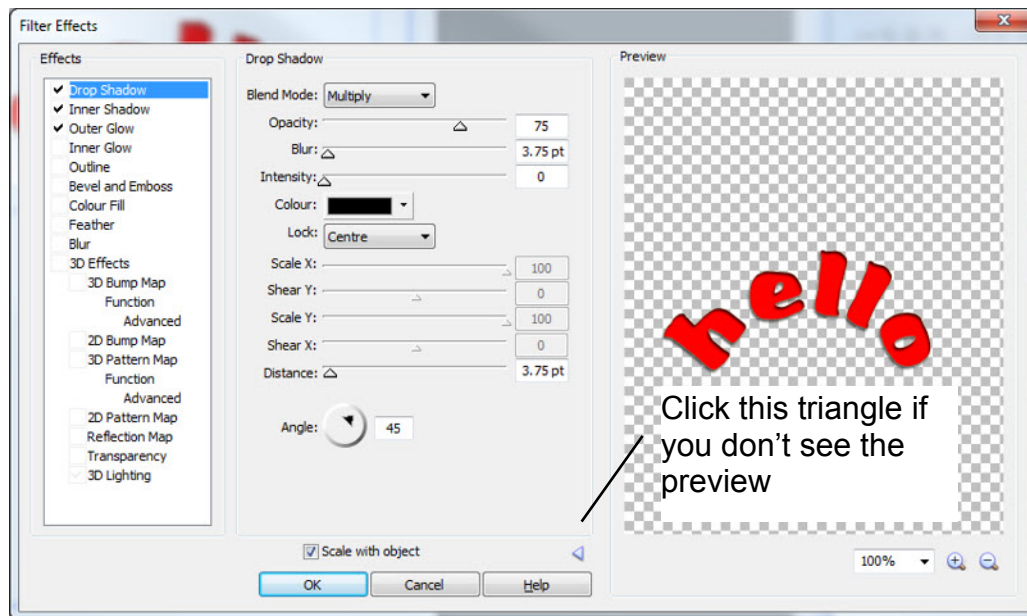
Filter Effects

Effects

Drop Shadow
Inner Shadow
Outer Glow
Inner Glow
Outline
Bevel and Emboss
Colour Fill
Feather
Blur
3D Effects
3D Bump Map
Function
Advanced
2D Bump Map
3D Pattern Map
Function
Advanced
2D Pattern Map
Reflection Map
Transparency
3D Lighting

Drop Shadow

Blend Mode: Multiply
Opacity: 75
Blur: 3.75 pt
Intensity: 0
Colour:
Lock: Centre
Scale X: 100
Shear Y: 0
Scale Y: 100
Shear X: 0
Distance: 3.75 pt
Angle: 45

Scale with object

OK Cancel Help

Preview

hello

Click this triangle if you don't see the preview

100%